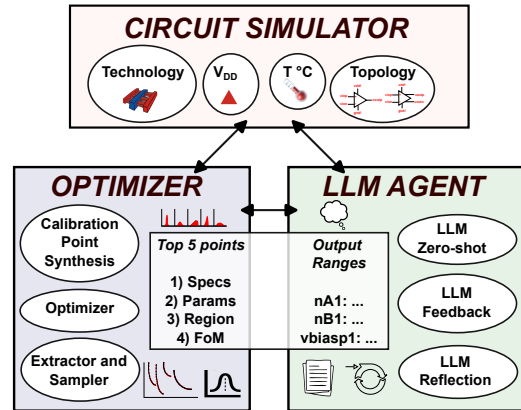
CIRCUIT SIMULATOR

Technology

$V_{DD}$

T °C

Topology

OPTIMIZER

LLM AGENT

Calibration Point Synthesis

Optimizer

Extractor and Sampler

Top 5 points

1) Specs
2) Params
3) Region
4) FoM

Output Ranges

nA1: ...
nB1: ...
vbiasp1: ...

LLM Zero-shot

LLM Feedback

LLM Reflection